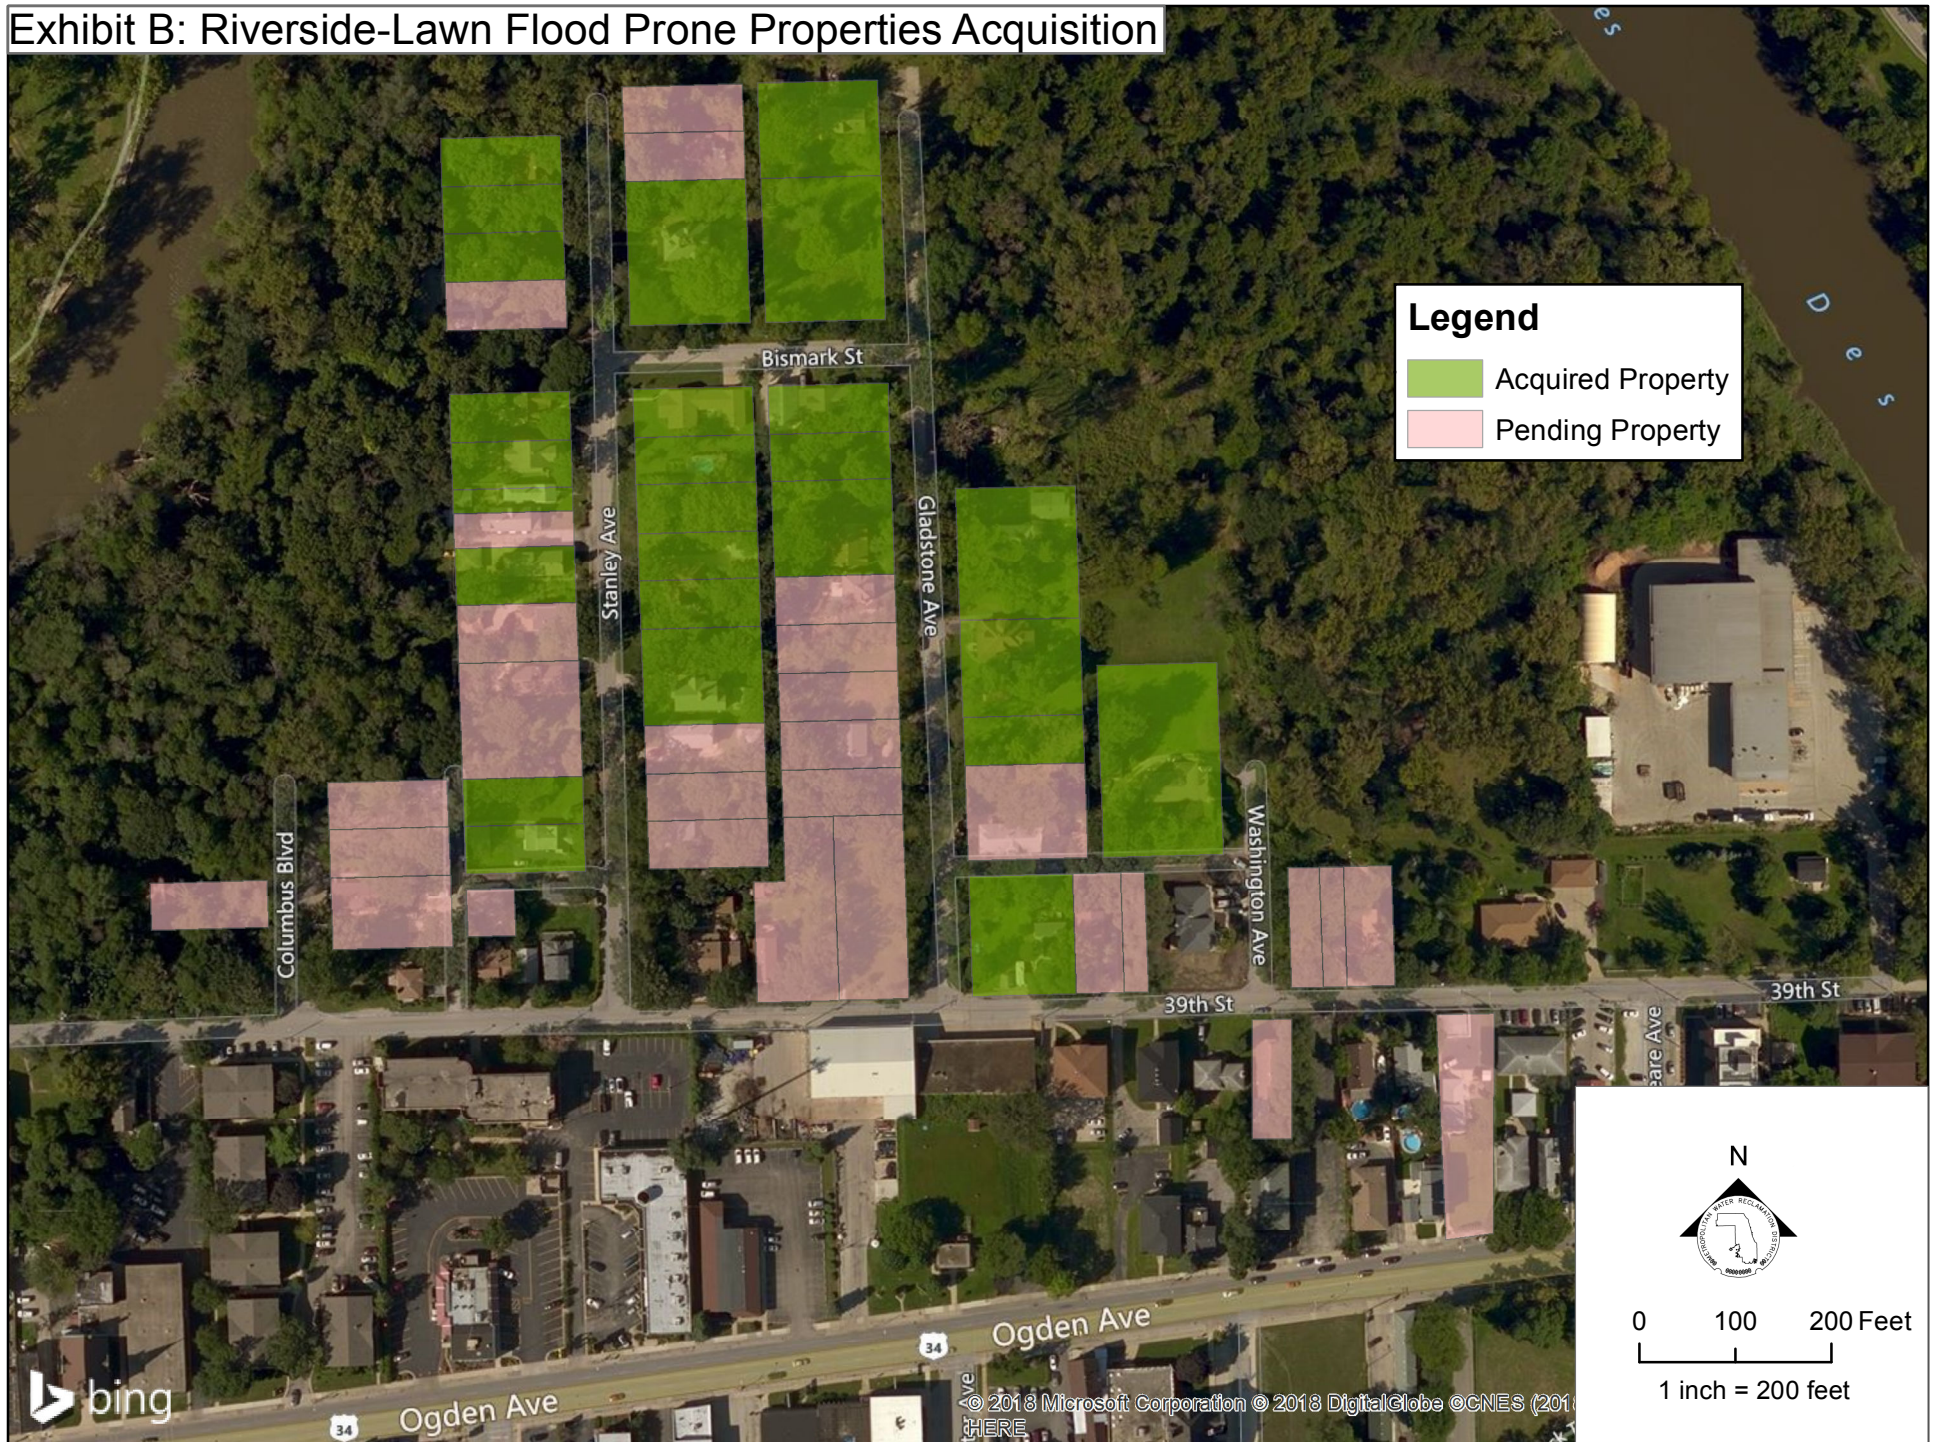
Exhibit B: Riverside-Lawn Flood Prone Properties Acquisition

Legend
Acquired Property
Pending Property

Des

Bismark St
Stanley Ave
Gladstone Ave
Washington Ave
Columbus Blvd
39th St
39th St
Ogden Ave
Ogden Ave
34
34
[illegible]are Ave
Ave

N
METROPOLITAN WATER RECLAMATION DISTRICT

0 100 200 Feet
1 inch = 200 feet

bing
© 2018 Microsoft Corporation © 2018 DigitalGlobe ©CNES (201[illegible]
HERE